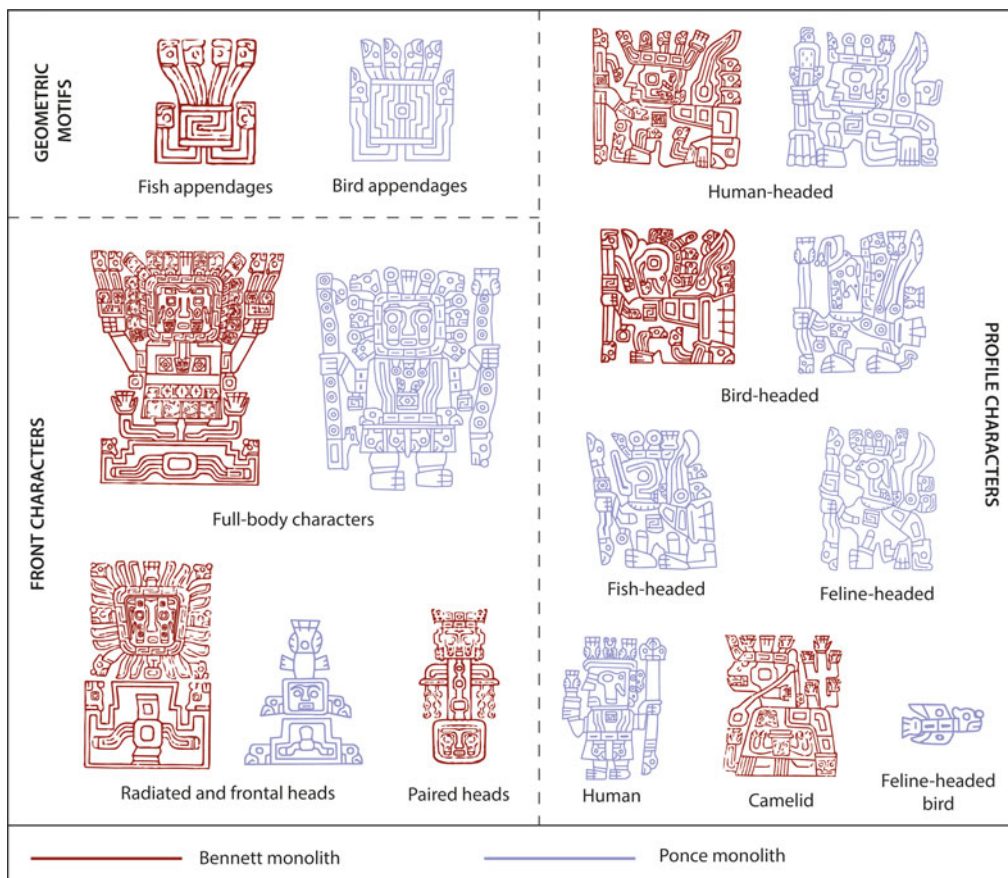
GEOMETRIC MOTIFS

Fish appendages

Bird appendages

Human-headed

FRONT CHARACTERS

Full-body characters

Bird-headed

PROFILE CHARACTERS

Fish-headed

Feline-headed

Radiated and frontal heads

Paired heads

Human

Camelid

Feline-headed bird

Bennett monolith

Ponce monolith